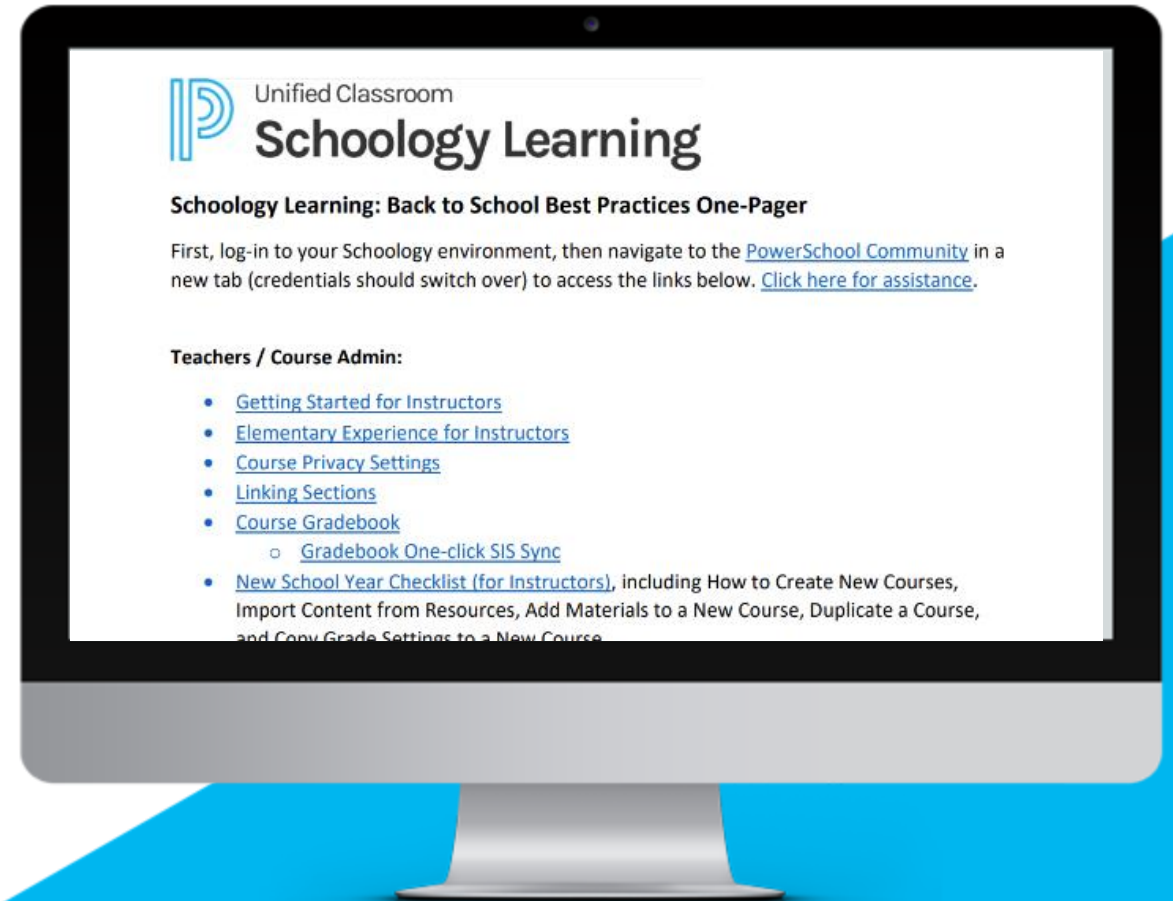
Unified Classroom
Schoology Learning

Schoology Learning: Back to School Best Practices One-Pager

First, log-in to your Schoology environment, then navigate to the PowerSchool Community in a new tab (credentials should switch over) to access the links below. Click here for assistance.

Teachers / Course Admin:

- Getting Started for Instructors
- Elementary Experience for Instructors
- Course Privacy Settings
- Linking Sections
- Course Gradebook
  - Gradebook One-click SIS Sync
- New School Year Checklist (for Instructors), including How to Create New Courses, Import Content from Resources, Add Materials to a New Course, Duplicate a Course, and Copy Grade Settings to a New Course